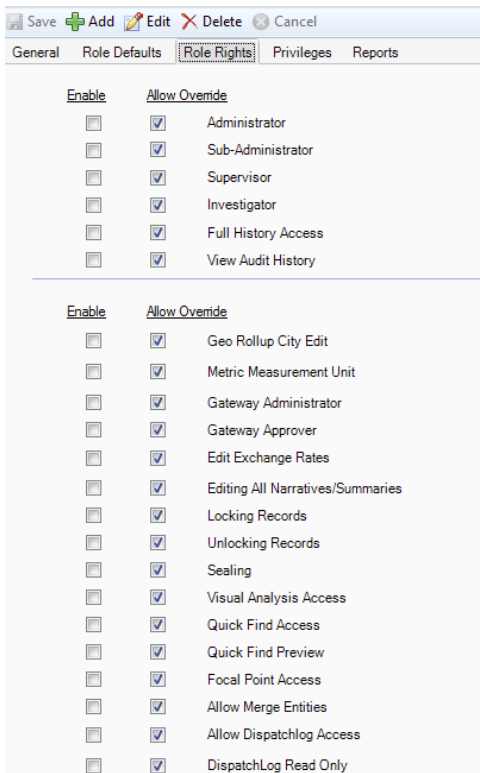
Save Add Edit Delete Cancel

General Role Defaults Role Rights Privileges Reports

Enable Allow Override

Administrator
Sub-Administrator
Supervisor
Investigator
Full History Access
View Audit History

Enable Allow Override

Geo Rollup City Edit
Metric Measurement Unit
Gateway Administrator
Gateway Approver
Edit Exchange Rates
Editing All Narratives/Summaries
Locking Records
Unlocking Records
Sealing
Visual Analysis Access
Quick Find Access
Quick Find Preview
Focal Point Access
Allow Merge Entities
Allow Dispatchlog Access
DispatchLog Read Only